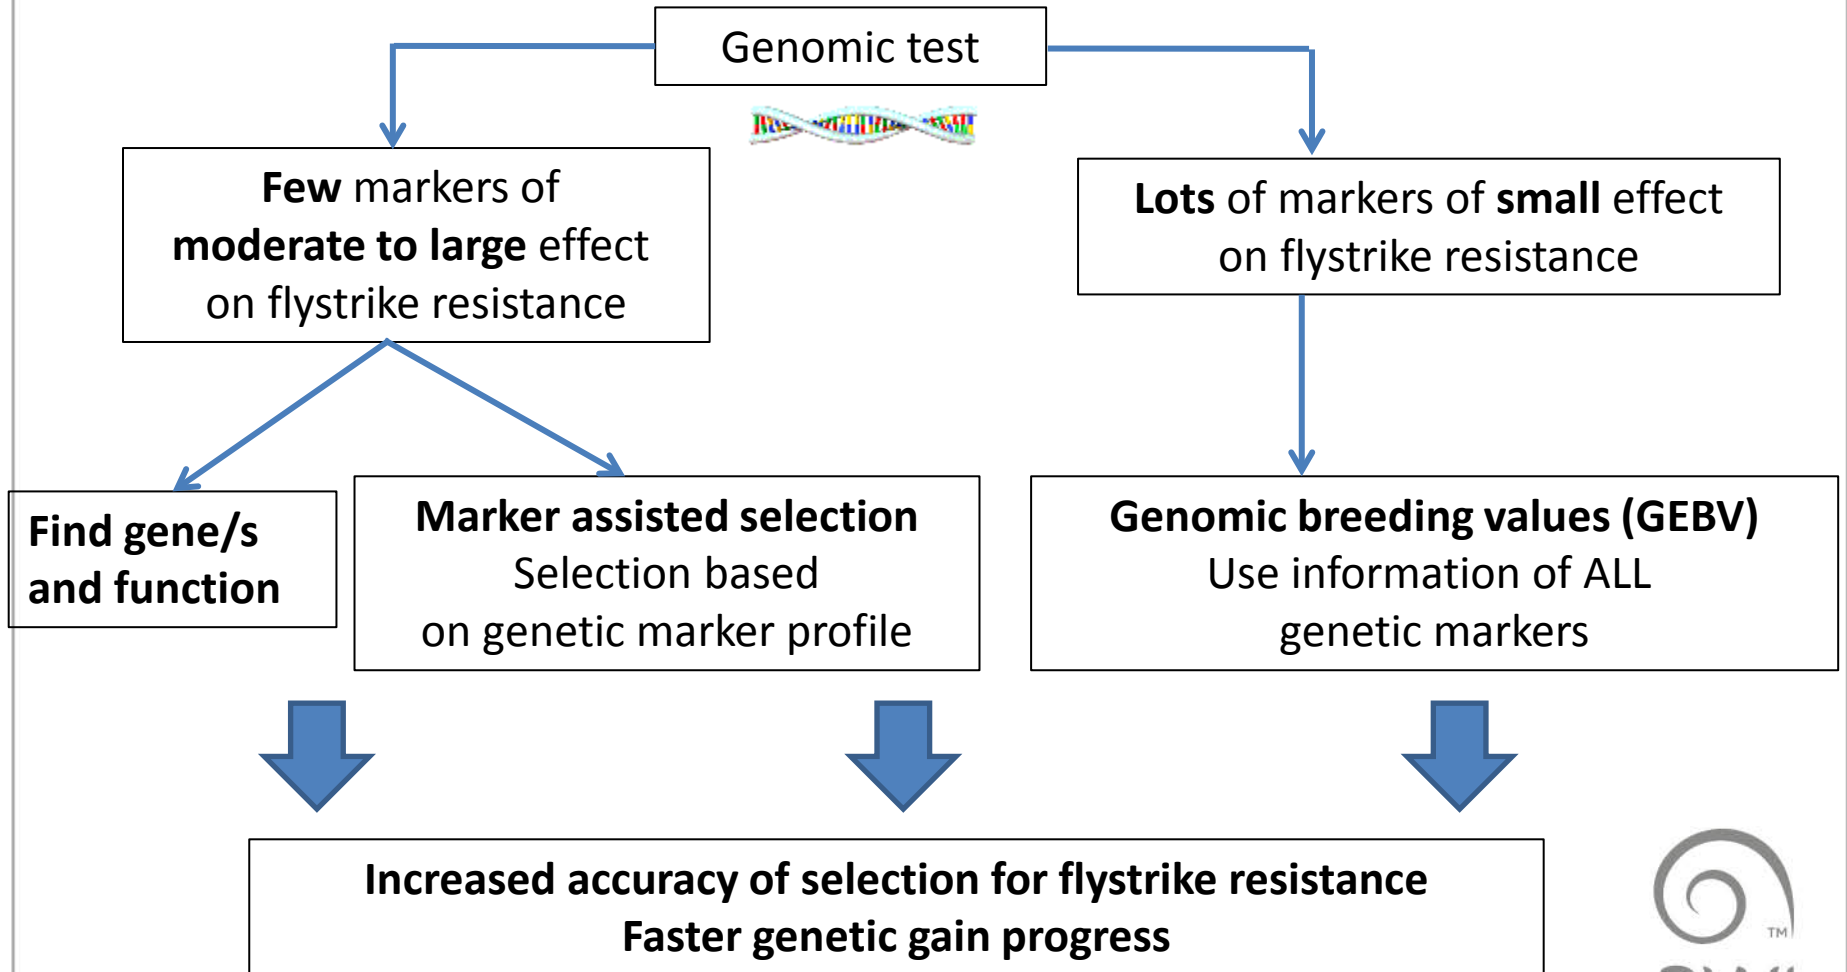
Genomic test

**Few** markers of **moderate to large** effect on flystrike resistance

**Lots** of markers of **small** effect on flystrike resistance

**Find gene/s and function**

**Marker assisted selection**
Selection based on genetic marker profile

**Genomic breeding values (GEBV)**
Use information of ALL genetic markers

**Increased accuracy of selection for flystrike resistance**
**Faster genetic gain progress**

TM